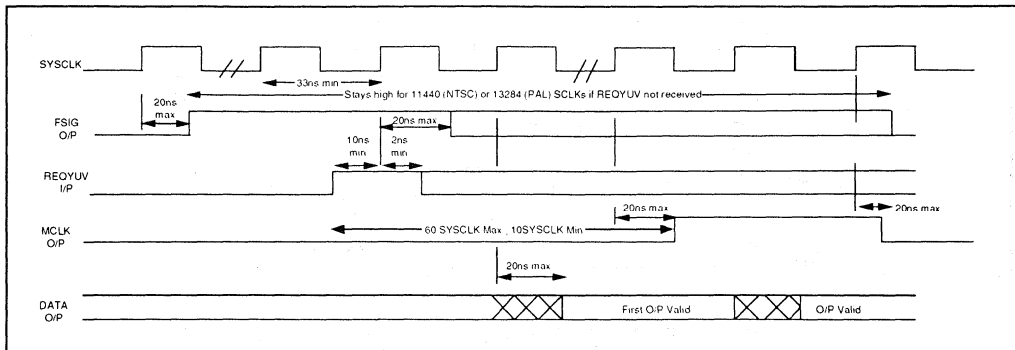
SYSCLK

33ns min

Stays high for 11440 (NTSC) or 13284 (PAL) SCLKs if REQYUV not received

20ns max

FSIG O/P

20ns max

10ns min

2ns min

REQYUV I/P

20ns max

20ns max

MCLK O/P

60 SYSCLK Max , 10SYSCLK Min

20ns max

DATA O/P

First O/P Valid

O/P Valid